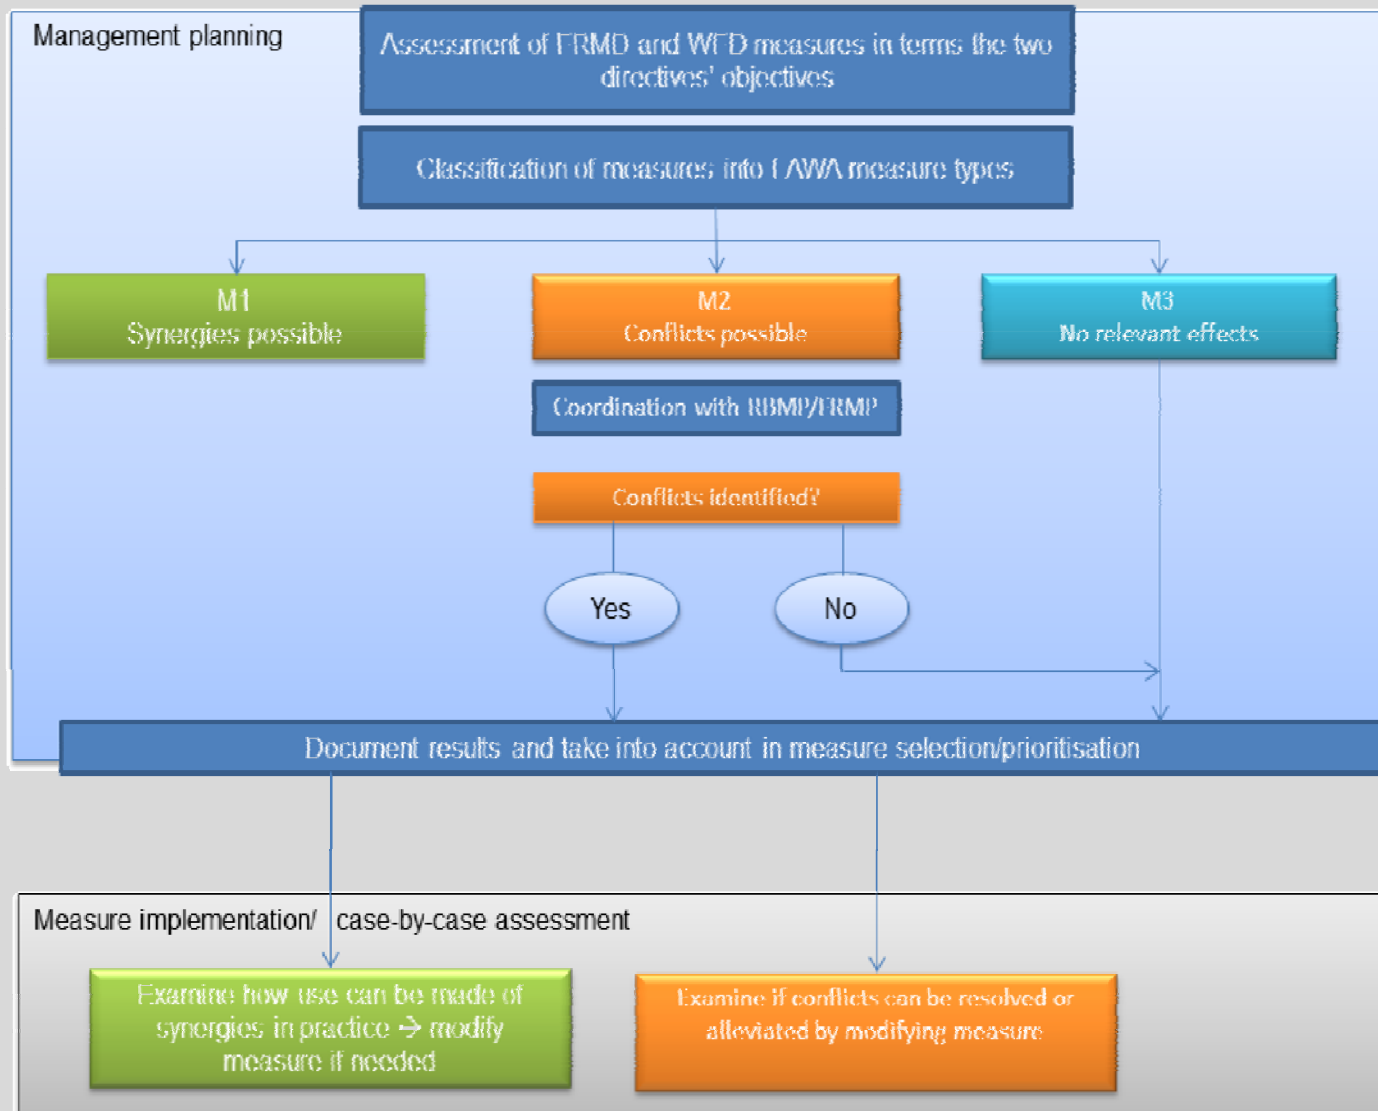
Management planning

Assessment of FRMD and WFD measures in terms the two directives' objectives

Classification of measures into LAWA measure types

M1
Synergies possible

M2
Conflicts possible

M3
No relevant effects

Coordination with RBMP/FRMP

Conflicts identified?

Yes

No

Document results and take into account in measure selection/prioritisation

Measure implementation/ case-by-case assessment

Examine how use can be made of synergies in practice → modify measure if needed

Examine if conflicts can be resolved or alleviated by modifying measure